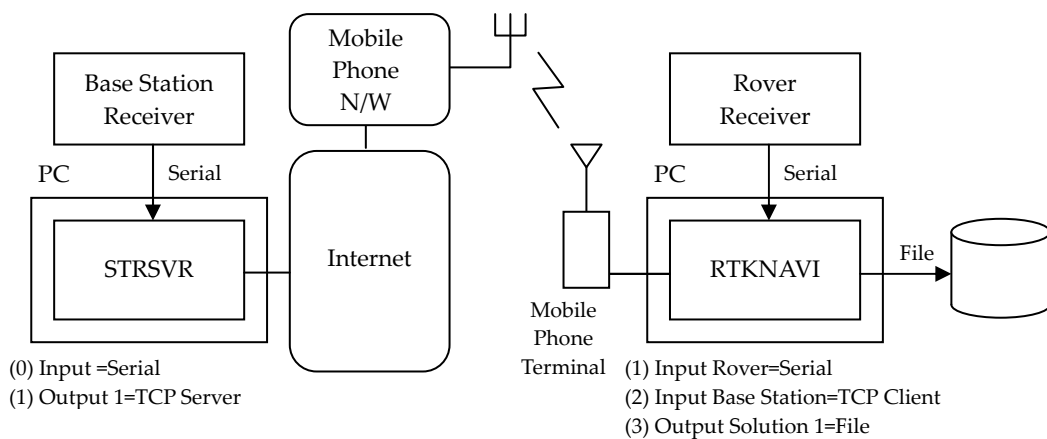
Base Station Receiver

PC

Serial

STRSVR

(0) Input =Serial
(1) Output 1=TCP Server

Mobile Phone N/W

Internet

Mobile Phone Terminal

Rover Receiver

PC

Serial

RTKNAVI

File

(1) Input Rover=Serial
(2) Input Base Station=TCP Client
(3) Output Solution 1=File